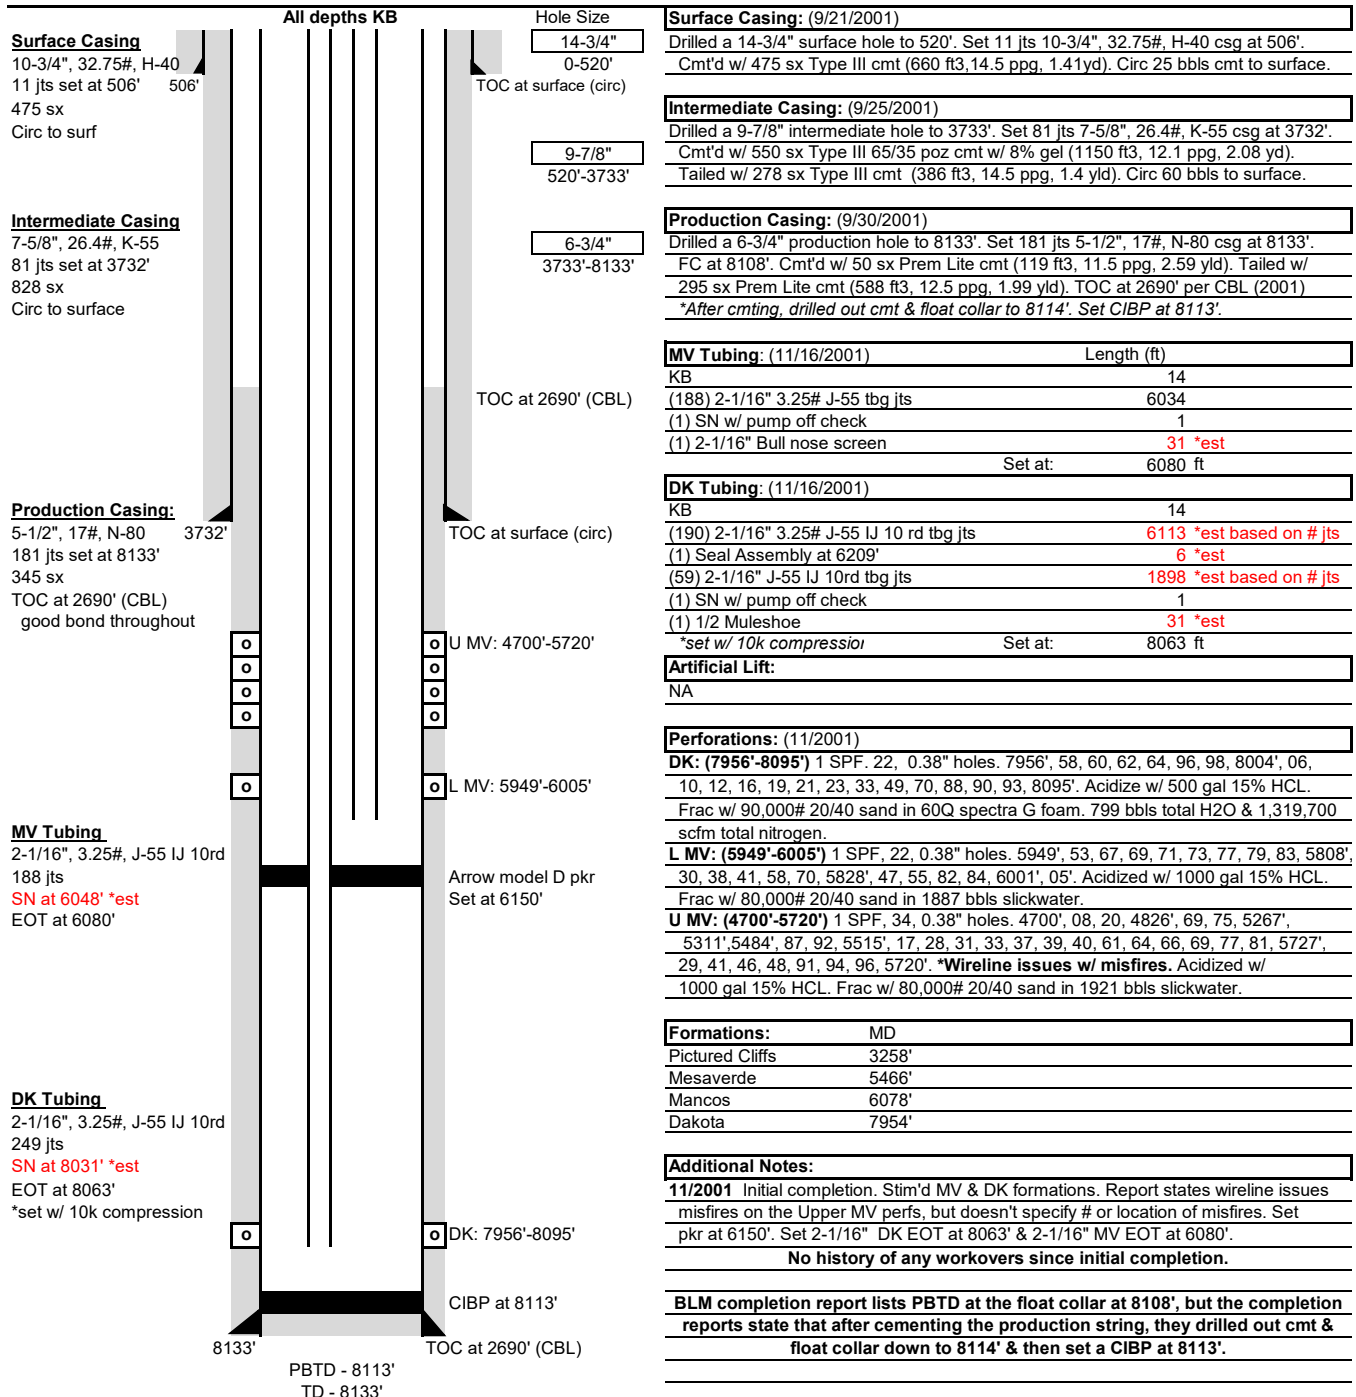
All depths KB

Hole Size

14-3/4"
0-520'

9-7/8"
520'-3733'

6-3/4"
3733'-8133'

**Surface Casing**
10-3/4", 32.75#, H-40
11 jts set at 506'
475 sx
Circ to surf

506'

TOC at surface (circ)

**Intermediate Casing**
7-5/8", 26.4#, K-55
81 jts set at 3732'
828 sx
Circ to surface

TOC at 2690' (CBL)

**Production Casing:**
5-1/2", 17#, N-80
181 jts set at 8133'
345 sx
TOC at 2690' (CBL)
good bond throughout

3732'

TOC at surface (circ)

o U MV: 4700'-5720'
o
o
o

o L MV: 5949'-6005'

**MV Tubing**
2-1/16", 3.25#, J-55 IJ 10rd
188 jts
SN at 6048' *est
EOT at 6080'

Arrow model D pkr
Set at 6150'

**DK Tubing**
2-1/16", 3.25#, J-55 IJ 10rd
249 jts
SN at 8031' *est
EOT at 8063'
*set w/ 10k compression

o DK: 7956'-8095'

CIBP at 8113'

8133'

TOC at 2690' (CBL)

PBTD - 8113'
TD - 8133'

**Surface Casing:** (9/21/2001)
Drilled a 14-3/4" surface hole to 520'. Set 11 jts 10-3/4", 32.75#, H-40 csg at 506'.
Cmt'd w/ 475 sx Type III cmt (660 ft3,14.5 ppg, 1.41yd). Circ 25 bbls cmt to surface.

**Intermediate Casing:** (9/25/2001)
Drilled a 9-7/8" intermediate hole to 3733'. Set 81 jts 7-5/8", 26.4#, K-55 csg at 3732'.
Cmt'd w/ 550 sx Type III 65/35 poz cmt w/ 8% gel (1150 ft3, 12.1 ppg, 2.08 yd).
Tailed w/ 278 sx Type III cmt (386 ft3, 14.5 ppg, 1.4 yld). Circ 60 bbls to surface.

**Production Casing:** (9/30/2001)
Drilled a 6-3/4" production hole to 8133'. Set 181 jts 5-1/2", 17#, N-80 csg at 8133'.
FC at 8108'. Cmt'd w/ 50 sx Prem Lite cmt (119 ft3, 11.5 ppg, 2.59 yld). Tailed w/
295 sx Prem Lite cmt (588 ft3, 12.5 ppg, 1.99 yld). TOC at 2690' per CBL (2001)
*After cmting, drilled out cmt & float collar to 8114'. Set CIBP at 8113'.

| **MV Tubing**: (11/16/2001) | Length (ft) |
|---|---|
| KB | 14 |
| (188) 2-1/16" 3.25# J-55 tbg jts | 6034 |
| (1) SN w/ pump off check | 1 |
| (1) 2-1/16" Bull nose screen | 31 *est |
| Set at: | 6080 ft |

| **DK Tubing**: (11/16/2001) | |
|---|---|
| KB | 14 |
| (190) 2-1/16" 3.25# J-55 IJ 10 rd tbg jts | 6113 *est based on # jts |
| (1) Seal Assembly at 6209' | 6 *est |
| (59) 2-1/16" J-55 IJ 10rd tbg jts | 1898 *est based on # jts |
| (1) SN w/ pump off check | 1 |
| (1) 1/2 Muleshoe | 31 *est |
| *set w/ 10k compressioi Set at: | 8063 ft |

**Artificial Lift:**
NA

**Perforations:** (11/2001)
**DK: (7956'-8095')** 1 SPF. 22, 0.38" holes. 7956', 58, 60, 62, 64, 96, 98, 8004', 06, 10, 12, 16, 19, 21, 23, 33, 49, 70, 88, 90, 93, 8095'. Acidize w/ 500 gal 15% HCL. Frac w/ 90,000# 20/40 sand in 60Q spectra G foam. 799 bbls total H2O & 1,319,700 scfm total nitrogen.
**L MV: (5949'-6005')** 1 SPF, 22, 0.38" holes. 5949', 53, 67, 69, 71, 73, 77, 79, 83, 5808', 30, 38, 41, 58, 70, 5828', 47, 55, 82, 84, 6001', 05'. Acidized w/ 1000 gal 15% HCL. Frac w/ 80,000# 20/40 sand in 1887 bbls slickwater.
**U MV: (4700'-5720')** 1 SPF, 34, 0.38" holes. 4700', 08, 20, 4826', 69, 75, 5267', 5311',5484', 87, 92, 5515', 17, 28, 31, 33, 37, 39, 40, 61, 64, 66, 69, 77, 81, 5727', 29, 41, 46, 48, 91, 94, 96, 5720'. ***Wireline issues w/ misfires.** Acidized w/ 1000 gal 15% HCL. Frac w/ 80,000# 20/40 sand in 1921 bbls slickwater.

| **Formations:** | MD |
|---|---|
| Pictured Cliffs | 3258' |
| Mesaverde | 5466' |
| Mancos | 6078' |
| Dakota | 7954' |

**Additional Notes:**
**11/2001** Initial completion. Stim'd MV & DK formations. Report states wireline issues misfires on the Upper MV perfs, but doesn't specify # or location of misfires. Set pkr at 6150'. Set 2-1/16" DK EOT at 8063' & 2-1/16" MV EOT at 6080'.
**No history of any workovers since initial completion.**

**BLM completion report lists PBTD at the float collar at 8108', but the completion reports state that after cementing the production string, they drilled out cmt & float collar down to 8114' & then set a CIBP at 8113'.**